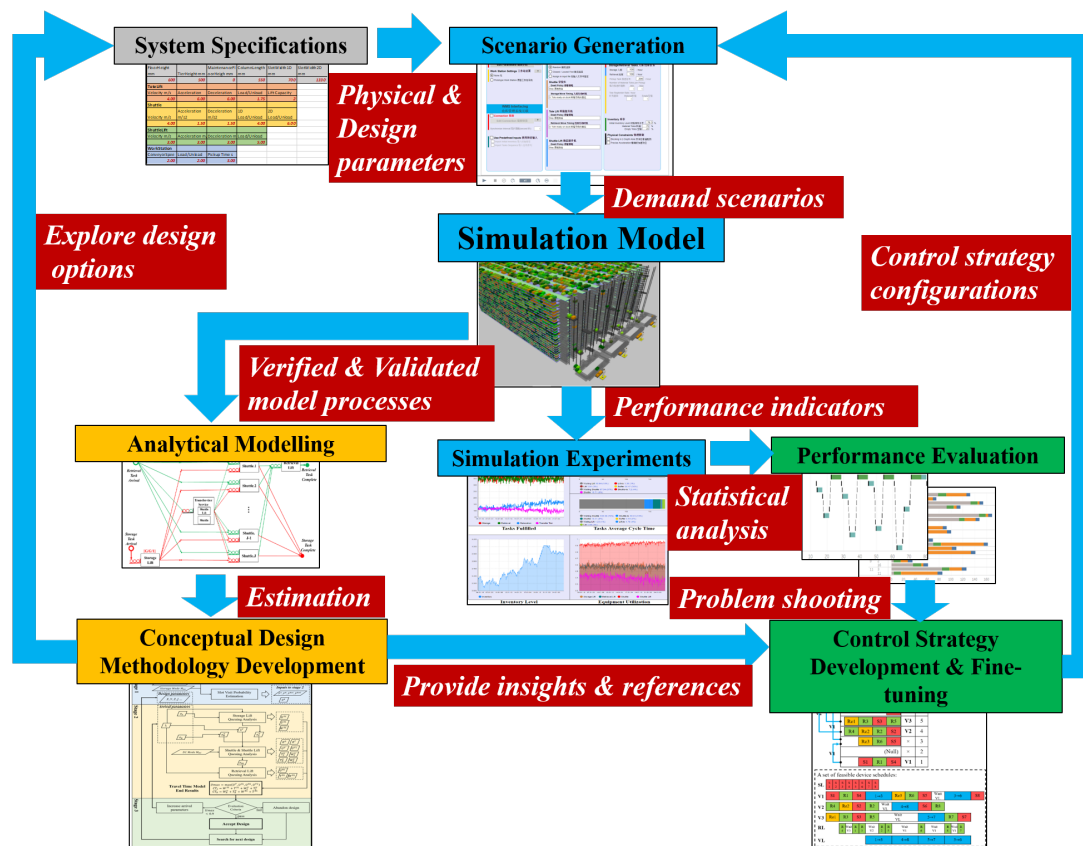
System Specifications

Scenario Generation

Physical & Design parameters

Demand scenarios

Simulation Model

Explore design options

Control strategy configurations

Verified & Validated model processes

Performance indicators

Analytical Modelling

Simulation Experiments

Performance Evaluation

Statistical analysis

Tasks Fulfilled

Tasks Average Cycle Time

Inventory Level

Equipment Utilization

Estimation

Problem shooting

Conceptual Design Methodology Development

Provide insights & references

Control Strategy Development & Fine-tuning

A set of feasible device schedules: